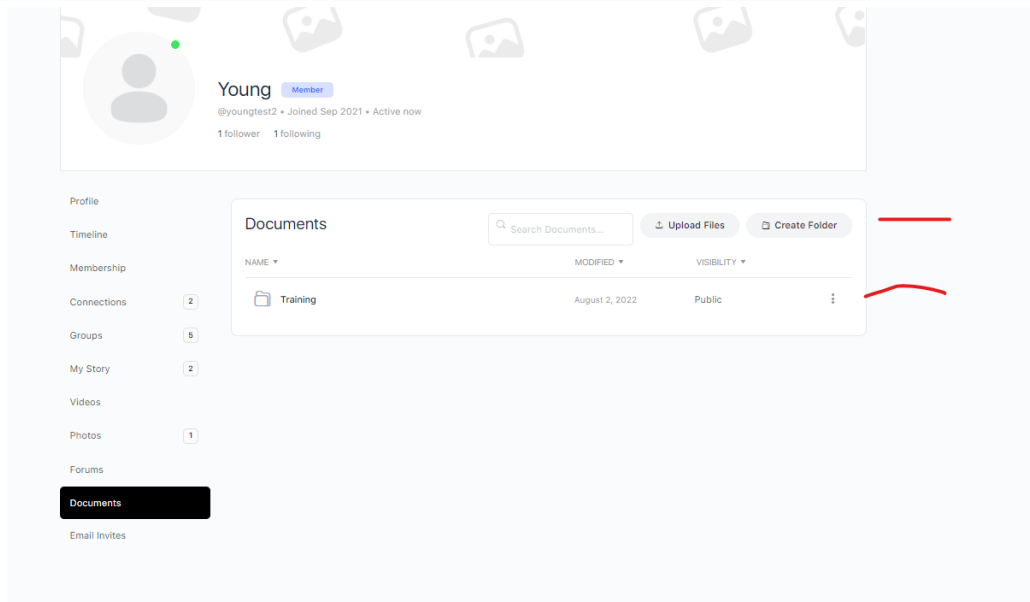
Young Member

@youngtest2 • Joined Sep 2021 • Active now

1 follower 1 following

Profile

Timeline

Membership

Connections 2

Groups 5

My Story 2

Videos

Photos 1

Forums

Documents

Email Invites

Documents

Search Documents...

Upload Files

Create Folder

| NAME ▾ | MODIFIED ▾ | VISIBILITY ▾ |
|---|---|---|
| Training | August 2, 2022 | Public |